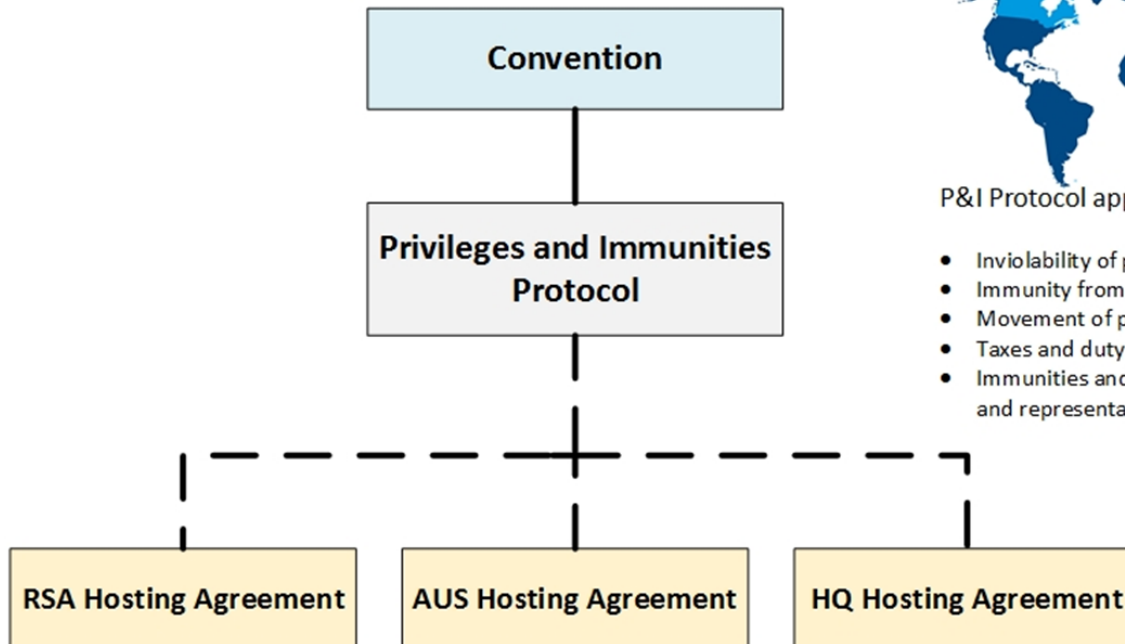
Convention

Privileges and Immunities Protocol

P&I Protocol app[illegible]

- Inviolability of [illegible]
- Immunity from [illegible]
- Movement of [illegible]
- Taxes and duty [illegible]
- Immunities and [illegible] and representa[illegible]

RSA Hosting Agreement

AUS Hosting Agreement

HQ Hosting Agreement